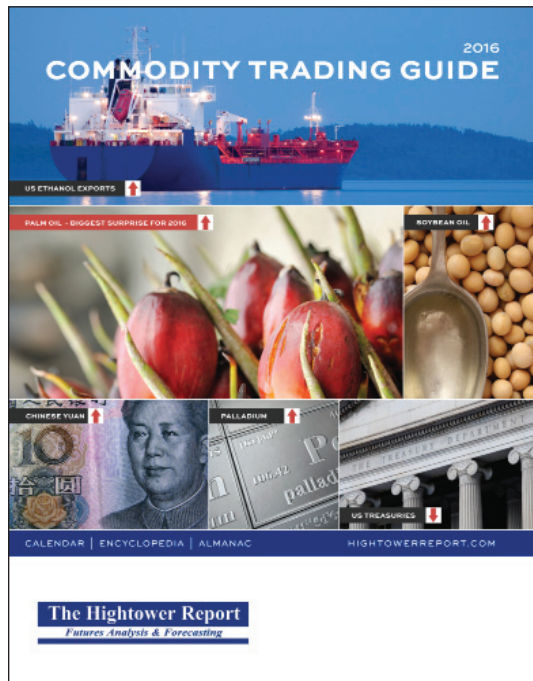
2016
COMMODITY TRADING GUIDE

US ETHANOL EXPORTS

PALM OIL - BIGGEST SURPRISE FOR 2016

SOYBEAN OIL

CHINESE YUAN

10

拾圓

PALLADIUM

Pd

106.42

pallad

THE TREASURY DEPARTMENT

US TREASURIES

CALENDAR | ENCYCLOPEDIA | ALMANAC

HIGHTOWERREPORT.COM

The Hightower Report
Futures Analysis & Forecasting